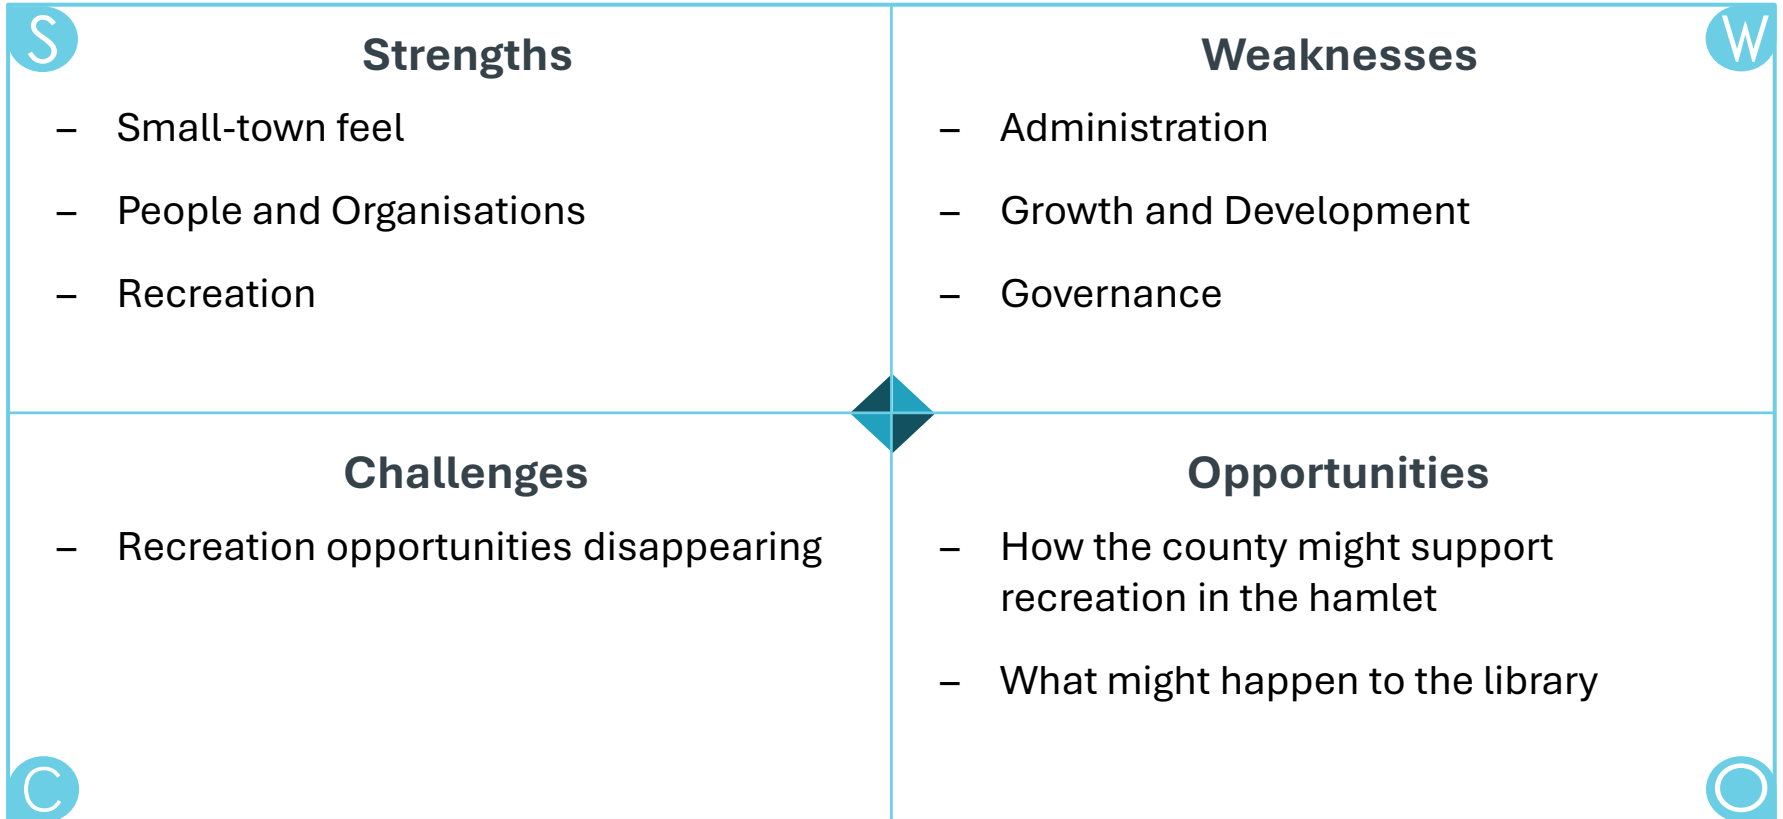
S

Strengths

– Small-town feel

– People and Organisations

– Recreation

W

Weaknesses

– Administration

– Growth and Development

– Governance

Challenges

– Recreation opportunities disappearing

C

Opportunities

– How the county might support recreation in the hamlet

– What might happen to the library

O